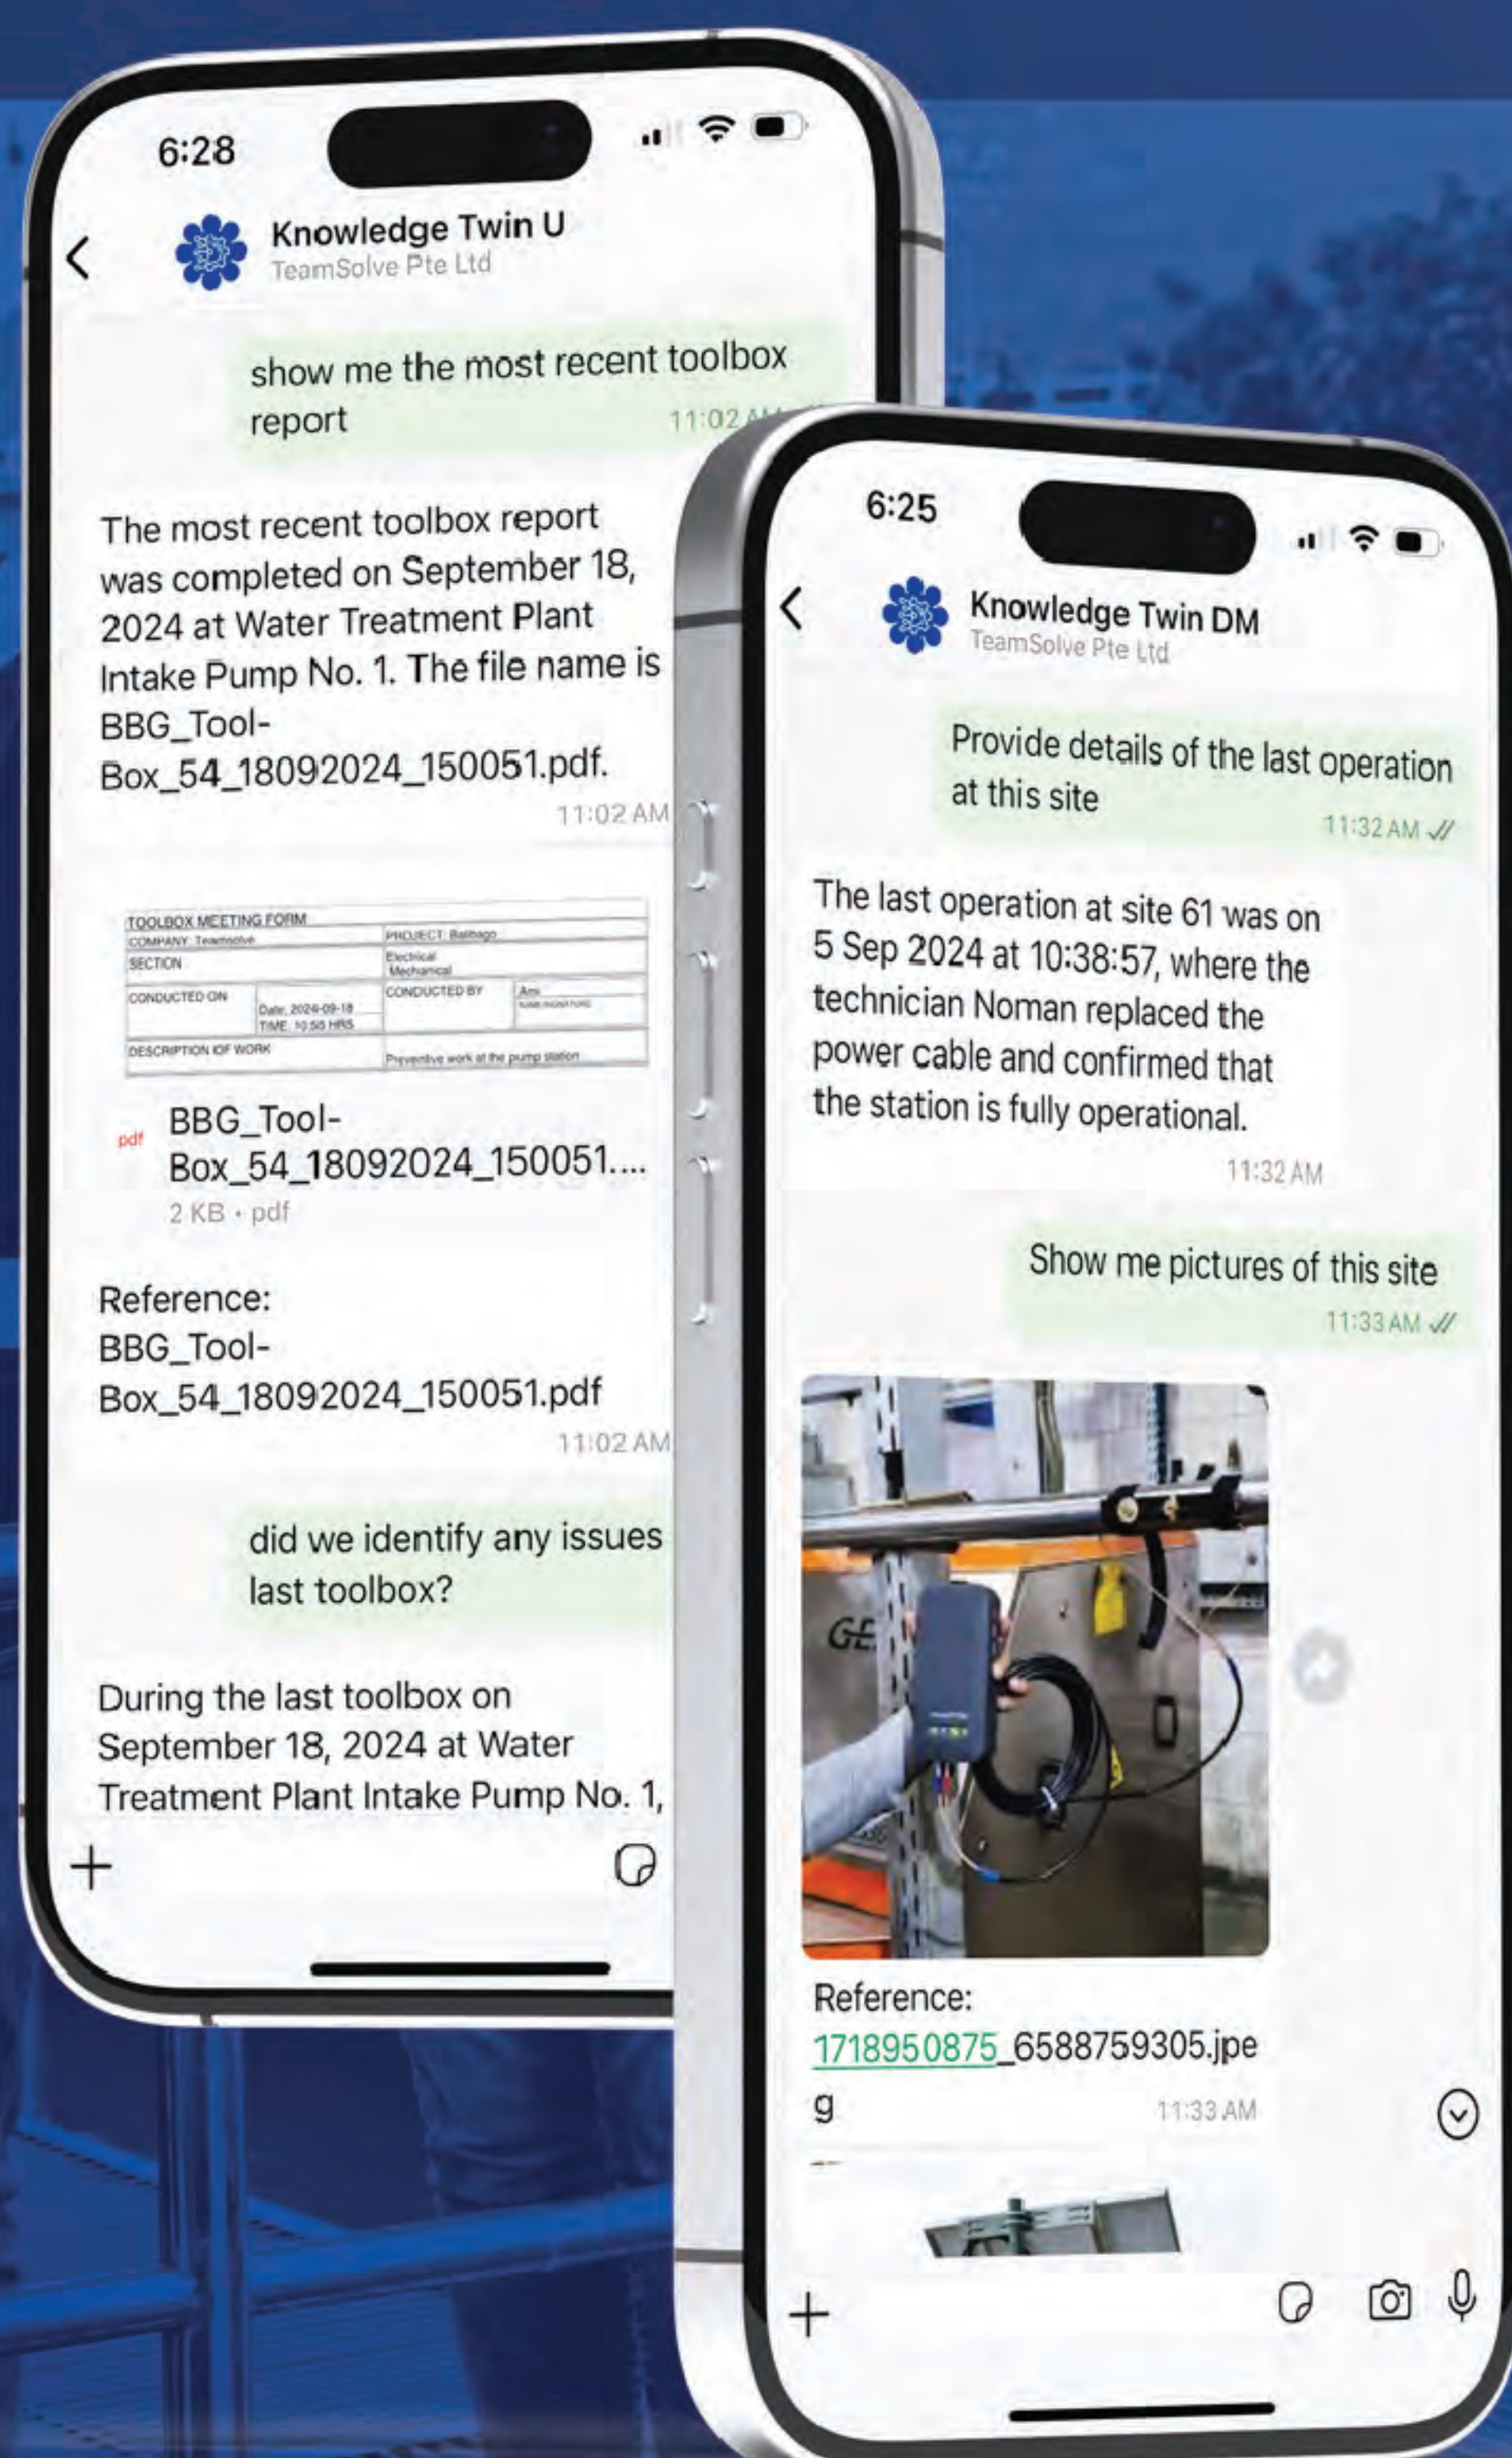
6:28

Knowledge Twin U
TeamSolve Pte Ltd

show me the most recent toolbox report
11:02 AM

The most recent toolbox report was completed on September 18, 2024 at Water Treatment Plant Intake Pump No. 1. The file name is BBG_Tool-Box_54_18092024_150051.pdf.
11:02 AM

TOOLBOX MEETING FORM
COMPANY: Teamsolve
PROJECT: Balbago
SECTION
Electrical Mechanical
CONDUCTED ON
Date: 2024-09-18
TIME: 10:50 HRS
CONDUCTED BY
Ami
DESCRIPTION OF WORK
Preventive work at the pump station

pdf
BBG_Tool-Box_54_18092024_150051....
2 KB · pdf

Reference:
BBG_Tool-Box_54_18092024_150051.pdf
11:02 AM

did we identify any issues last toolbox?

During the last toolbox on September 18, 2024 at Water Treatment Plant Intake Pump No. 1,

6:25

Knowledge Twin DM
TeamSolve Pte Ltd

Provide details of the last operation at this site
11:32 AM

The last operation at site 61 was on 5 Sep 2024 at 10:38:57, where the technician Noman replaced the power cable and confirmed that the station is fully operational.
11:32 AM

Show me pictures of this site
11:33 AM

GE

Reference:
1718950875_6588759305.jpeg
11:33 AM